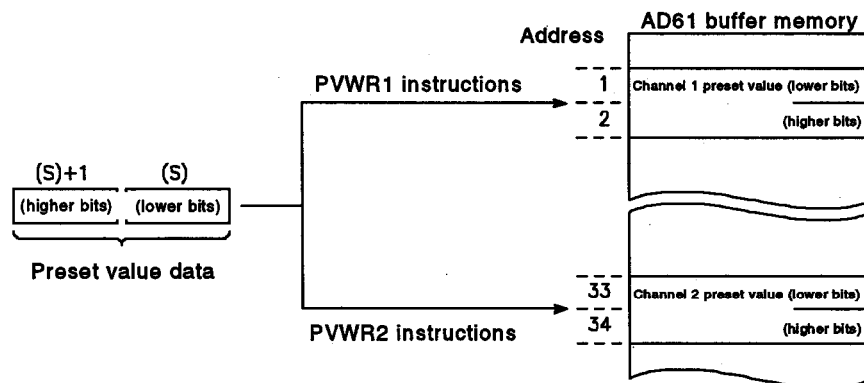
AD61 buffer memory

Address

PVWR1 instructions

1 Channel 1 preset value (lower bits)

2 (higher bits)

(S)+1 (S)

(higher bits) (lower bits)

Preset value data

33 Channel 2 preset value (lower bits)

PVWR2 instructions

34 (higher bits)